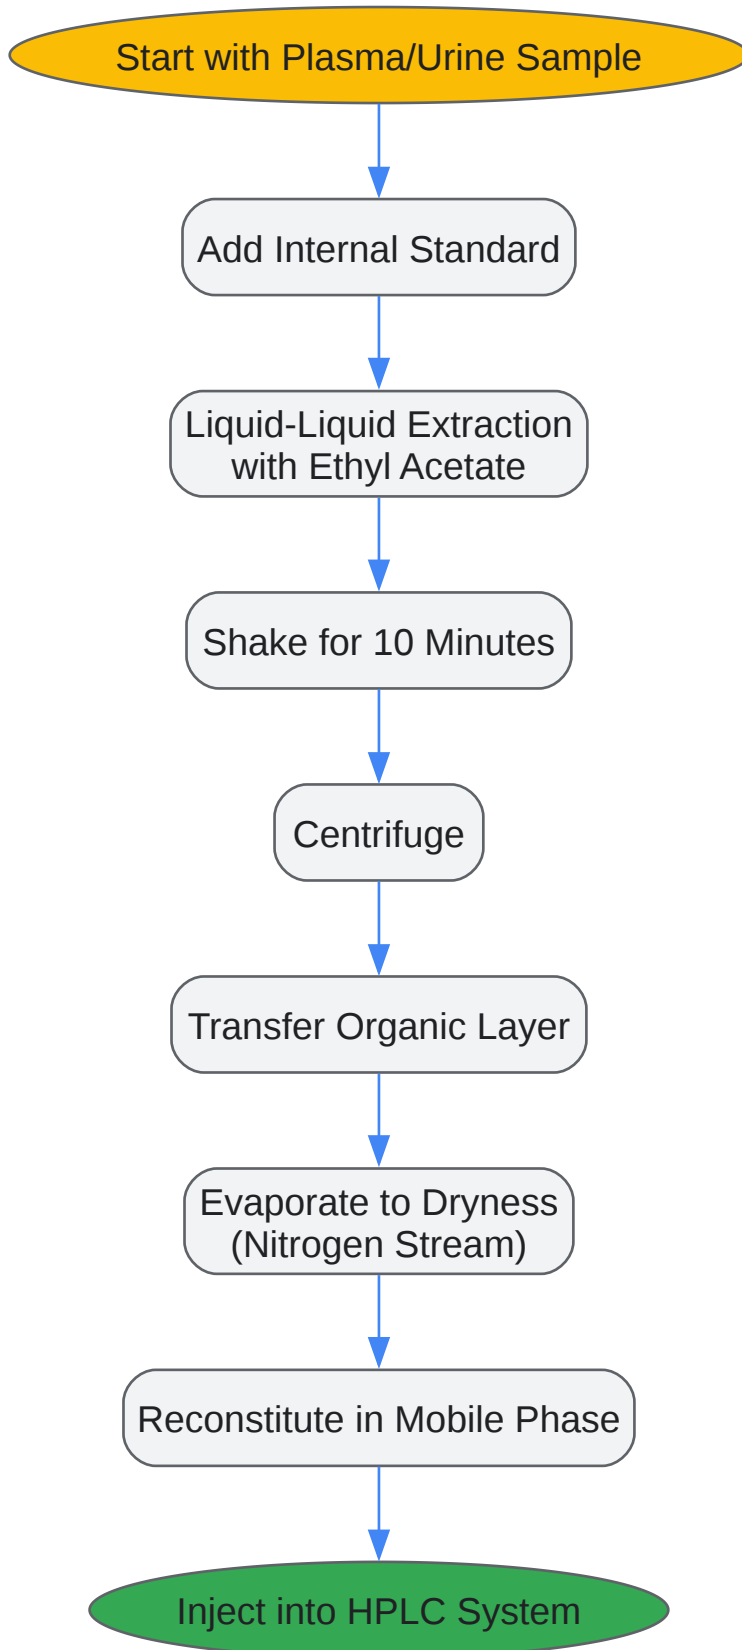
Start with Plasma/Urine Sample

Add Internal Standard

Liquid-Liquid Extraction with Ethyl Acetate

Shake for 10 Minutes

Centrifuge

Transfer Organic Layer

Evaporate to Dryness (Nitrogen Stream)

Reconstitute in Mobile Phase

Inject into HPLC System